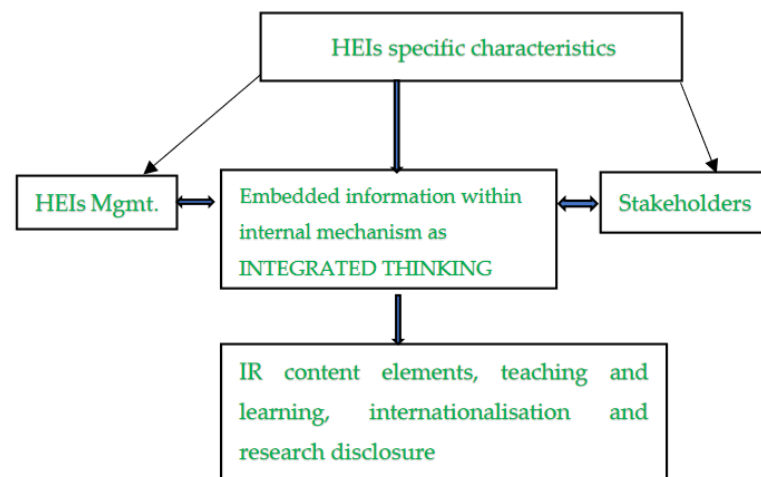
HEIs specific characteristics

HEIs Mgmt.

Embedded information within internal mechanism as INTEGRATED THINKING

Stakeholders

IR content elements, teaching and learning, internationalisation and research disclosure